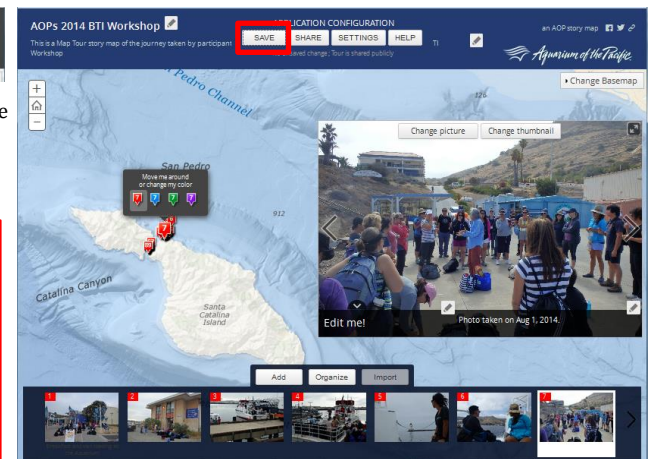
AOPs 2014 BTI Workshop

This is a Map Tour story map of the journey taken by participant Workshop

APPLICATION CONFIGURATION

SAVE SHARE SETTINGS HELP

saved change ; Tour is shared publicly

an AOP story map

Aquarium of the Pacific

Change Basemap

San Pedro Channel

126

Move me around or change my color

San Pedro

912

Catalina Canyon

Santa Catalina Island

Change picture Change thumbnail

Edit me!

Photo taken on Aug 1, 2014.

Add Organize Import

1 2 3 4 5 6 7